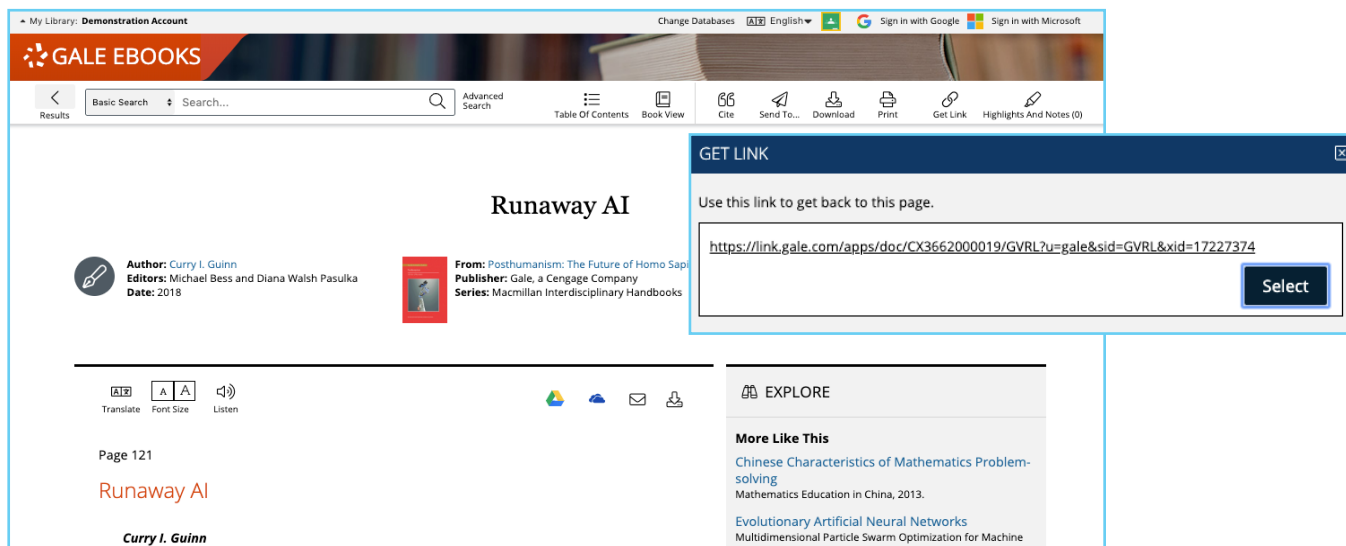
My Library: Demonstration Account

Change Databases English Sign in with Google Sign in with Microsoft

GALE EBOOKS

Results Basic Search Search... Advanced Search Table Of Contents Book View Cite Send To... Download Print Get Link Highlights And Notes (0)

Runaway AI

Author: Curry I. Guinn
Editors: Michael Bess and Diana Walsh Pasulka
Date: 2018

From: Posthumanism: The Future of Homo Sapi
Publisher: Gale, a Cengage Company
Series: Macmillan Interdisciplinary Handbooks

GET LINK

Use this link to get back to this page.

https://link.gale.com/apps/doc/CX3662000019/GVRL?u=gale&sid=GVRL&xid=17227374

Select

Translate Font Size Listen

EXPLORE

More Like This

Chinese Characteristics of Mathematics Problem-solving
Mathematics Education in China, 2013.

Evolutionary Artificial Neural Networks
Multidimensional Particle Swarm Optimization for Machine

Page 121

Runaway AI

Curry I. Guinn